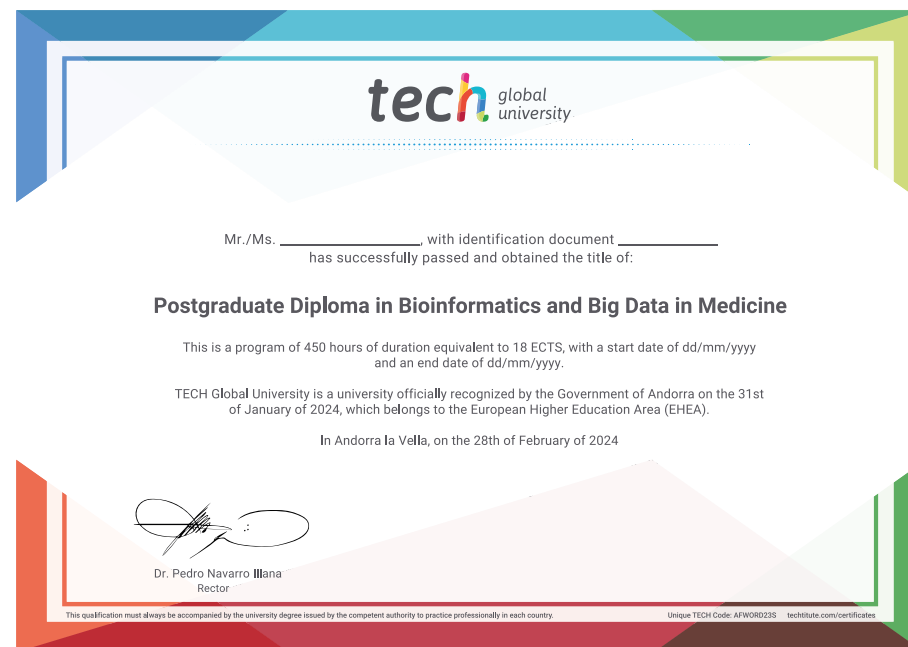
tech global university

Mr./Ms. ____________________, with identification document ______________ has successfully passed and obtained the title of:

Postgraduate Diploma in Bioinformatics and Big Data in Medicine

This is a program of 450 hours of duration equivalent to 18 ECTS, with a start date of dd/mm/yyyy and an end date of dd/mm/yyyy.

TECH Global University is a university officially recognized by the Government of Andorra on the 31st of January of 2024, which belongs to the European Higher Education Area (EHEA).

In Andorra la Vella, on the 28th of February of 2024

Dr. Pedro Navarro Illana
Rector

This qualification must always be accompanied by the university degree issued by the competent authority to practice professionally in each country.

Unique TECH Code: AFWORD23S techtitute.com/certificates